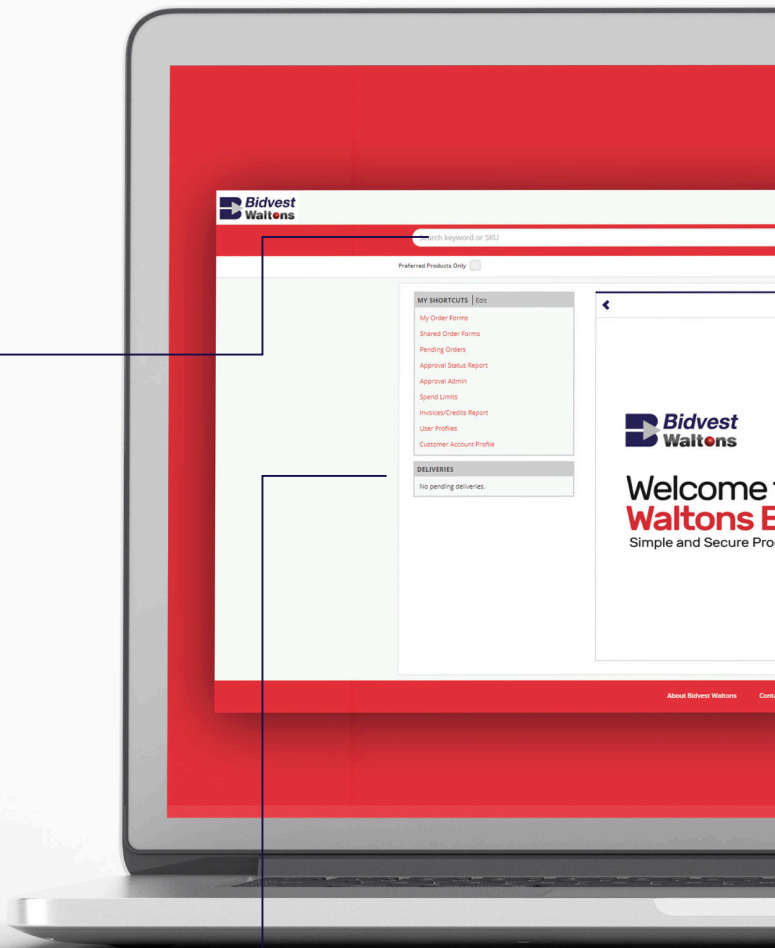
Bidvest Waltons

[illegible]rch keyword or SKU

Preferred Products Only

MY SHORTCUTS | Edit
My Order Forms
Shared Order Forms
Pending Orders
Approval Status Report
Approval Admin
Spend Limits
Invoices/Credits Report
User Profiles
Customer Account Profile

DELIVERIES
No pending deliveries.

<

Bidvest Waltons

Welcome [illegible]
Waltons B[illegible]
Simple and Secure Pro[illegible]

About Bidvest Waltons Cont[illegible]